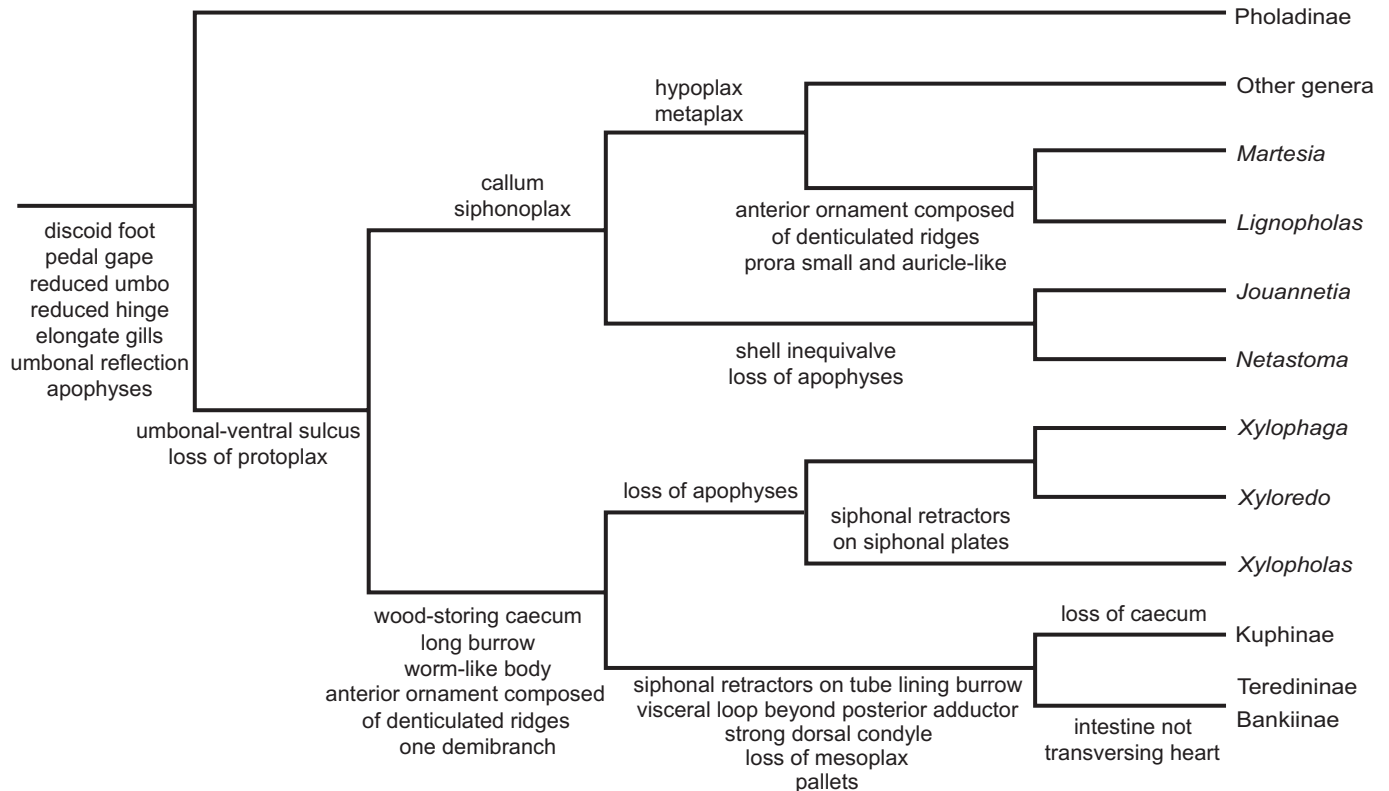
Pholadinae

discoid foot
pedal gape
reduced umbo
reduced hinge
elongate gills
umbonal reflection
apophyses

umbonal-ventral sulcus
loss of protoplax

callum
siphonoplax

hypoplax
metaplax

Other genera

Martesia

anterior ornament composed
of denticulated ridges
prora small and auricle-like

Lignopholas

Jouannetia

shell inequivalve
loss of apophyses

Netastoma

Xylophaga

loss of apophyses

Xyloredo

siphonal retractors
on siphonal plates

Xylopholas

wood-storing caecum
long burrow
worm-like body
anterior ornament composed
of denticulated ridges
one demibranch

loss of caecum

Kuphinae

Teredininae

siphonal retractors on tube lining burrow
visceral loop beyond posterior adductor
strong dorsal condyle
loss of mesoplax
pallets

Bankiinae

intestine not
transversing heart